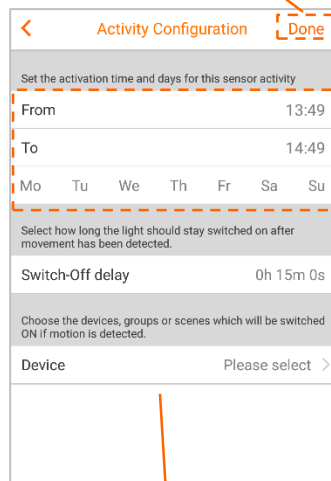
<

Activity Configuration

Done

Set the activation time and days for this sensor activity

From 13:49

To 14:49

Mo Tu We Th Fr Sa Su

Select how long the light should stay switched on after movement has been detected.

Switch-Off delay 0h 15m 0s

Choose the devices, groups or scenes which will be switched ON if motion is detected.

Device Please select >